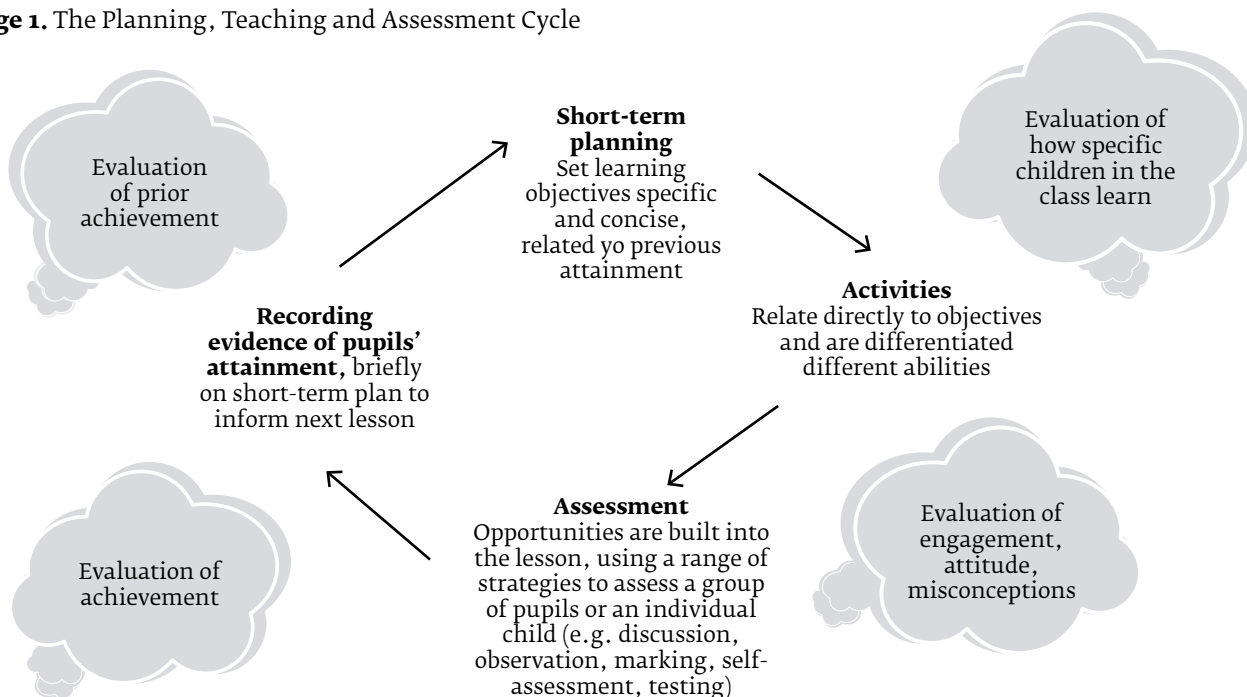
ge 1. The Planning, Teaching and Assessment Cycle

Evaluation of prior achievement

Short-term planning
Set learning objectives specific and concise, related yo previous attainment

Evaluation of how specific children in the class learn

Recording evidence of pupils' attainment, briefly on short-term plan to inform next lesson

Activities
Relate directly to objectives and are differentiated different abilities

Assessment
Opportunities are built into the lesson, using a range of strategies to assess a group of pupils or an individual child (e.g. discussion, observation, marking, self-assessment, testing)

Evaluation of engagement, attitude, misconceptions

Evaluation of achievement